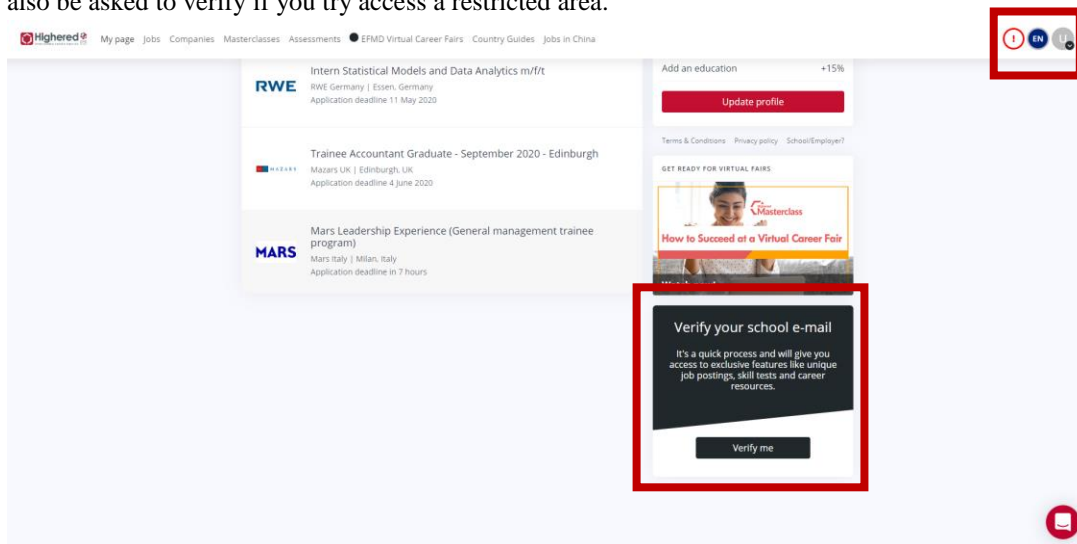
also be asked to verify if you try access a restricted area.

Highered My page Jobs Companies Masterclasses Assessments EFMD Virtual Career Fairs Country Guides Jobs in China

! EN U

RWE Intern Statistical Models and Data Analytics m/f/t
RWE Germany | Essen, Germany
Application deadline 11 May 2020

MAZARS Trainee Accountant Graduate - September 2020 - Edinburgh
Mazars UK | Edinburgh, UK
Application deadline 4 June 2020

MARS Mars Leadership Experience (General management trainee program)
Mars Italy | Milan, Italy
Application deadline in 7 hours

Add an education +15%

Update profile

Terms & Conditions Privacy policy School/Employer?

GET READY FOR VIRTUAL FAIRS

Masterclass
How to Succeed at a Virtual Career Fair

Verify your school e-mail

It's a quick process and will give you access to exclusive features like unique job postings, skill tests and career resources.

Verify me